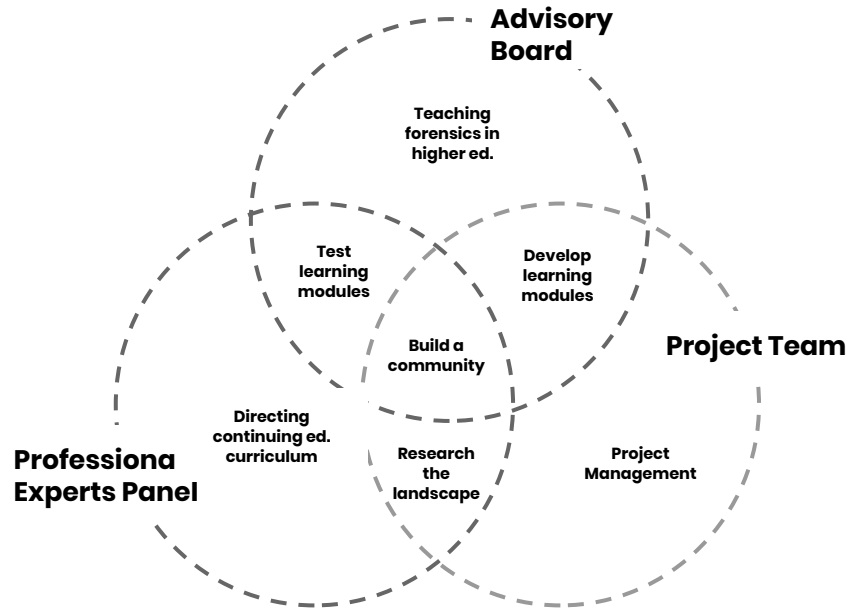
Advisory Board

Teaching forensics in higher ed.

Test learning modules

Develop learning modules

Build a community

Project Team

Directing continuing ed. curriculum

Research the landscape

Project Management

Professiona Experts Panel